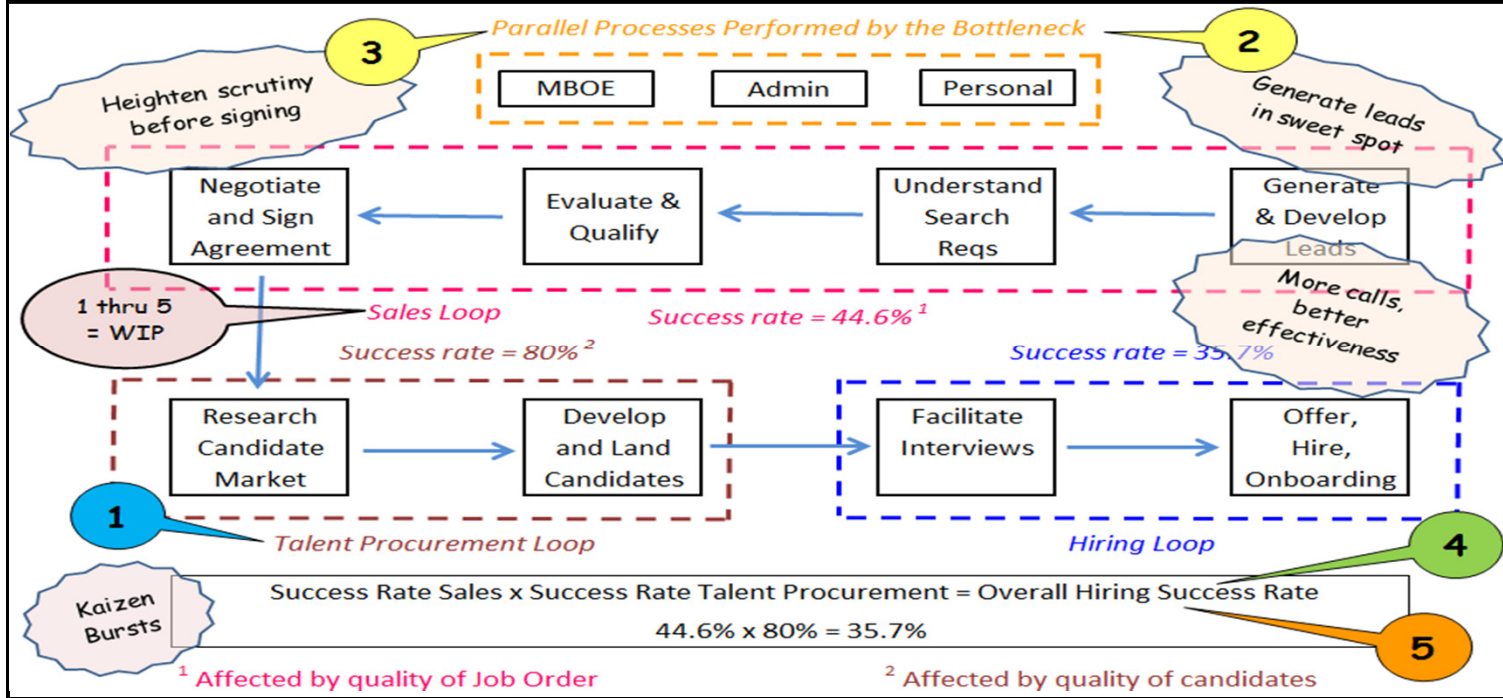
Parallel Processes Performed by the Bottleneck

3

2

Heighten scrutiny before signing

MBOE

Admin

Personal

Generate leads in sweet spot

Negotiate and Sign Agreement

Evaluate & Qualify

Understand Search Reqs

Generate & Develop Leads

More calls, better effectiveness

1 thru 5 = WIP

Sales Loop

Success rate = 44.6% $^1$

Success rate = 80% $^2$

Success rate = 35.7%

Research Candidate Market

Develop and Land Candidates

Facilitate Interviews

Offer, Hire, Onboarding

1

Talent Procurement Loop

Hiring Loop

4

Kaizen Bursts

Success Rate Sales x Success Rate Talent Procurement = Overall Hiring Success Rate

44.6% x 80% = 35.7%

5

$^1$ Affected by quality of Job Order

$^2$ Affected by quality of candidates